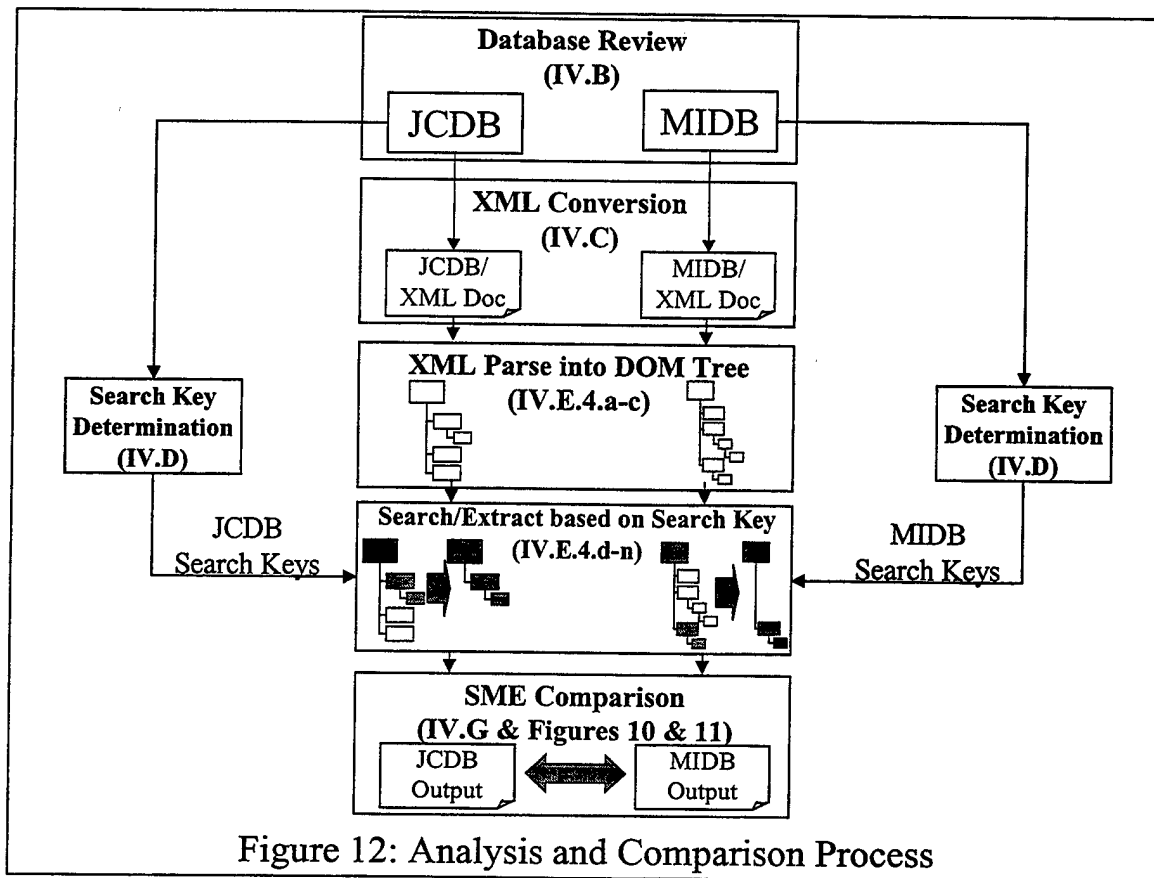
Database Review
(IV.B)

JCDB

MIDB

XML Conversion
(IV.C)

JCDB/
XML Doc

MIDB/
XML Doc

XML Parse into DOM Tree
(IV.E.4.a-c)

Search Key
Determination
(IV.D)

Search Key
Determination
(IV.D)

JCDB
Search Keys

Search/Extract based on Search Key
(IV.E.4.d-n)

MIDB
Search Keys

SME Comparison
(IV.G & Figures 10 & 11)

JCDB
Output

MIDB
Output

Figure 12: Analysis and Comparison Process